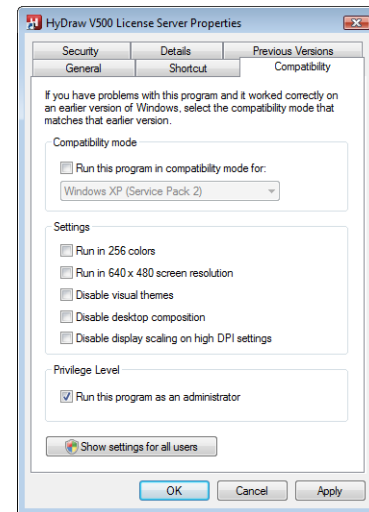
HyDraw V500 License Server Properties

Security
Details
Previous Versions
General
Shortcut
Compatibility

If you have problems with this program and it worked correctly on an earlier version of Windows, select the compatibility mode that matches that earlier version.

Compatibility mode

Run this program in compatibility mode for:

Windows XP (Service Pack 2)

Settings

Run in 256 colors

Run in 640 x 480 screen resolution

Disable visual themes

Disable desktop composition

Disable display scaling on high DPI settings

Privilege Level

Run this program as an administrator

Show settings for all users

OK
Cancel
Apply